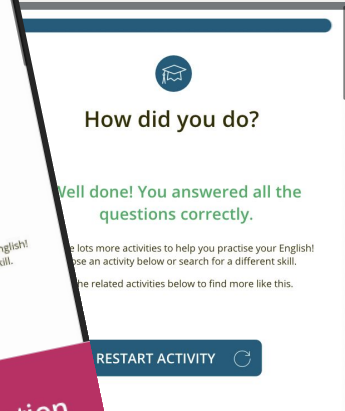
How did you do?

Well done! You answered all the questions correctly.

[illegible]e lots more activities to help you practise your English! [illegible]ose an activity below or search for a different skill.

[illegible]he related activities below to find more like this.

RESTART ACTIVITY

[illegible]glish!
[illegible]kill.

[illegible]tion